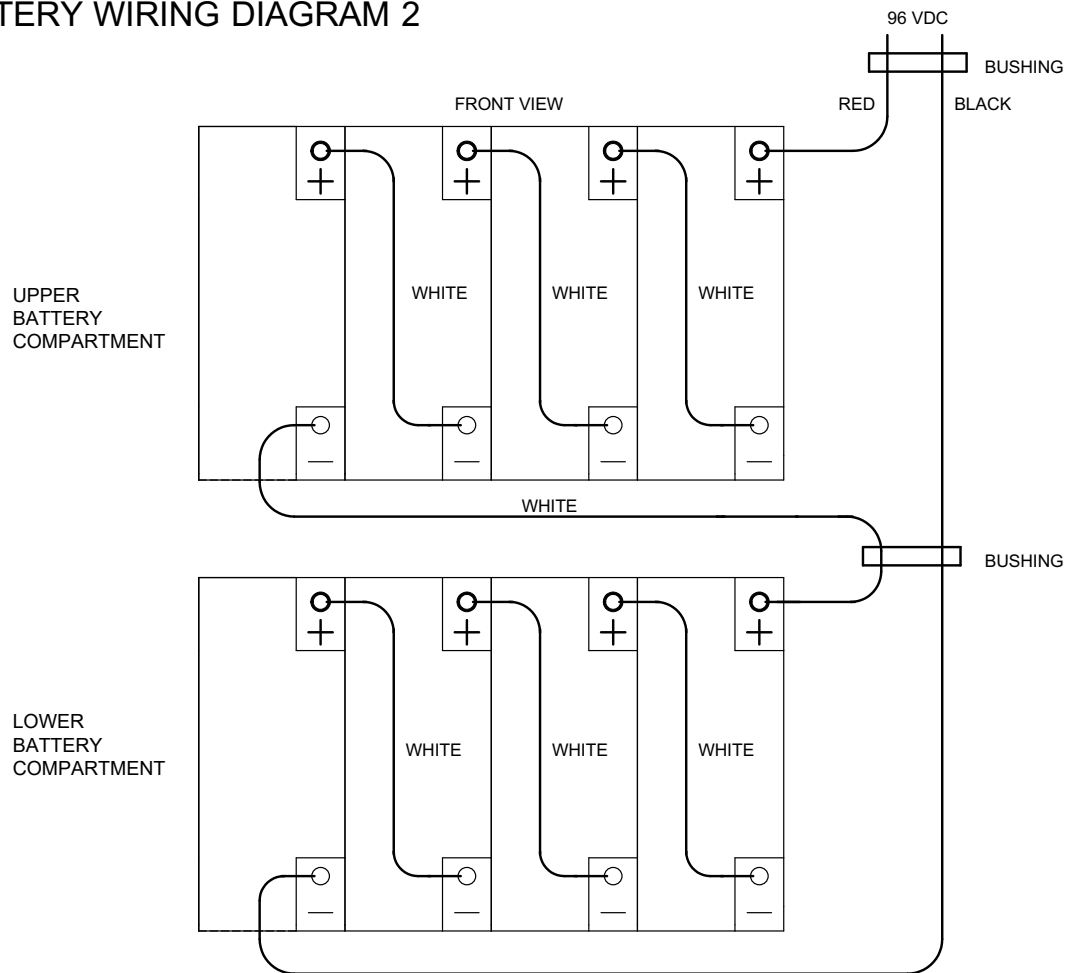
TERY WIRING DIAGRAM 2

96 VDC

BUSHING

FRONT VIEW

RED

BLACK

+ + + +

UPPER BATTERY COMPARTMENT

WHITE WHITE WHITE

— — — —

WHITE

BUSHING

+ + + +

LOWER BATTERY COMPARTMENT

WHITE WHITE WHITE

— — — —